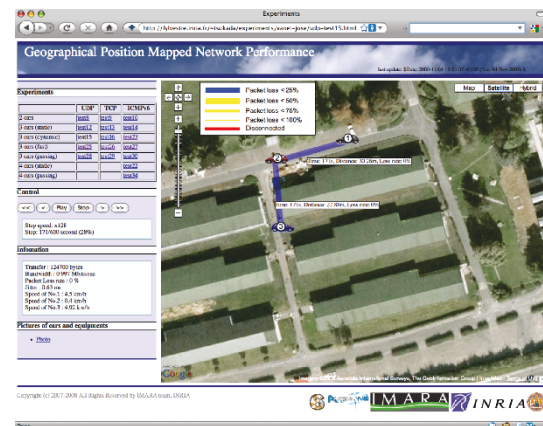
Experiments

http://ifs.free.inria.fr/~tsu/kaiaa/experiments/_sane-jose/udp-test15.html

Geographical Position Mapped Network Performance

last update: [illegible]

Experiments

| | UDP | TCP | ICMPv6 |
|---|---|---|---|
| 2 cars | test8 | test9 | test10 |
| 3 cars (static) | test12 | test13 | test14 |
| 3 cars (dynamic) | test15 | test16 | test17 |
| 3 cars (loc) | test25 | test26 | test27 |
| 3 cars (passing) | test28 | test29 | test30 |
| 4 cars (static) | | | test32 |
| 4 cars (passing) | | | test34 |

Control

<< < Play Stop > >>

Step speed: x128
Step: 171/600 second (28%)

Information

Transfer : 124700 bytes
Bandwidth : 0.997 Mbits/sec
Packet Loss rate : 0 %
Time : 165 sec
Speed of No.1 : 4.5 km/h
Speed of No.2 : 0.4 km/h
Speed of No.3 : 4.92 km/h

Pictures of cars and equipments

• Photo

Map Satellite Hybrid

Packet loss < 25%
Packet loss < 50%
Packet loss < 75%
Packet loss < 100%
Disconnected

Time: 171s, Distance: 30.26m, Loss rate: 0%

Time: 171s, Distance: 27.89m, Loss rate: 0%

1
2
3

Google

Imagery ©2008 DigitalGlobe, Aerometrex International Surveys, The GeoInformation Group, Map data ©2008

Copyright (c) 2007-2008 All Rights Reserved by IMARA team, INRIA

IMARA INRIA